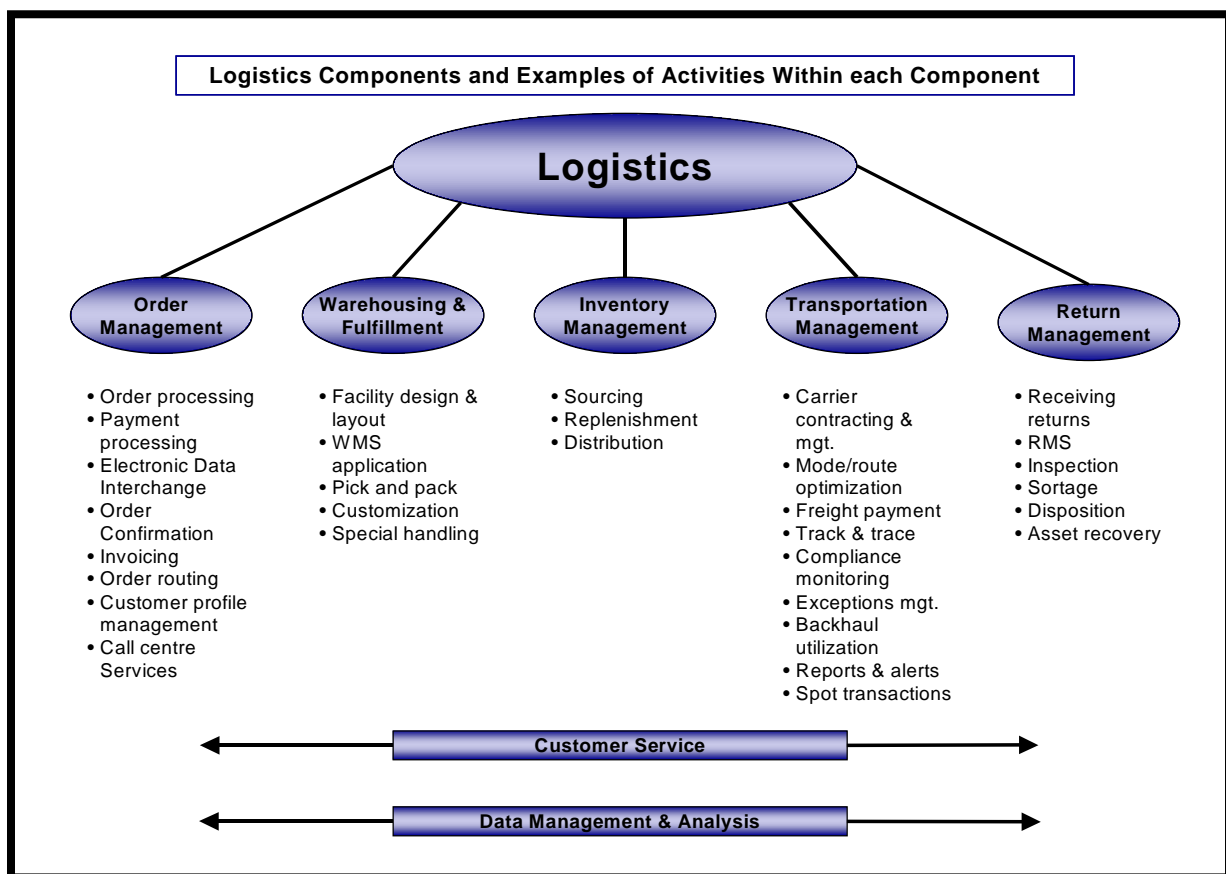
Logistics Components and Examples of Activities Within each Component

Logistics

Order Management

Warehousing & Fulfillment

Inventory Management

Transportation Management

Return Management

• Order processing
• Payment processing
• Electronic Data Interchange
• Order Confirmation
• Invoicing
• Order routing
• Customer profile management
• Call centre Services

• Facility design & layout
• WMS application
• Pick and pack
• Customization
• Special handling

• Sourcing
• Replenishment
• Distribution

• Carrier contracting & mgt.
• Mode/route optimization
• Freight payment
• Track & trace
• Compliance monitoring
• Exceptions mgt.
• Backhaul utilization
• Reports & alerts
• Spot transactions

• Receiving returns
• RMS
• Inspection
• Sortage
• Disposition
• Asset recovery

Customer Service

Data Management & Analysis